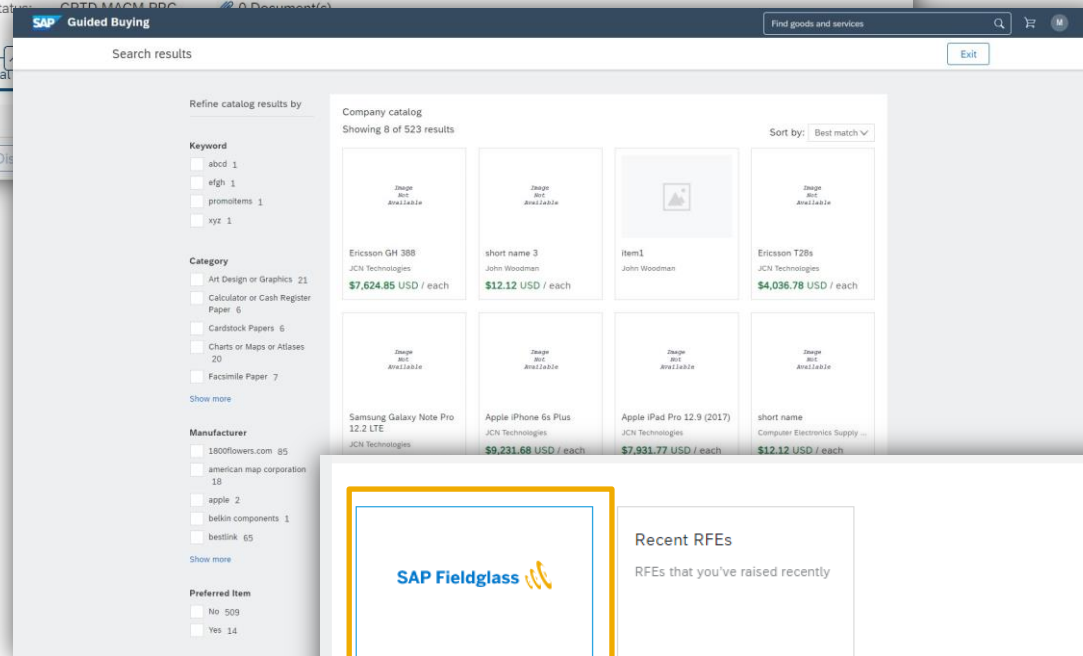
SAP Guided Buying
Find goods and services
M
Search results
Exit

Refine catalog results by

Keyword
abcd 1
efgh 1
promoitems 1
xyz 1

Category
Art Design or Graphics 21
Calculator or Cash Register Paper 6
Cardstock Papers 6
Charts or Maps or Atlases 20
Facsimile Paper 7
Show more

Manufacturer
1800flowers.com 85
american map corporation 18
apple 2
belkin components 1
bestlink 65
Show more

Preferred Item
No 509
Yes 14

Company catalog
Showing 8 of 523 results
Sort by: Best match

Image Not Available
Ericsson GH 388
JCN Technologies
$7,624.85 USD / each

Image Not Available
short name 3
John Woodman
$12.12 USD / each

item1
John Woodman

Image Not Available
Ericsson T28s
JCN Technologies
$4,036.78 USD / each

Image Not Available
Samsung Galaxy Note Pro 12.2 LTE
JCN Technologies

Image Not Available
Apple iPhone 6s Plus
JCN Technologies
$9,231.68 USD / each

Image Not Available
Apple iPad Pro 12.9 (2017)
JCN Technologies
$7,931.77 USD / each

Image Not Available
short name
Computer Electronics Supply ...
$12.12 USD / each

SAP Fieldglass

Recent RFEs
RFEs that you've raised recently